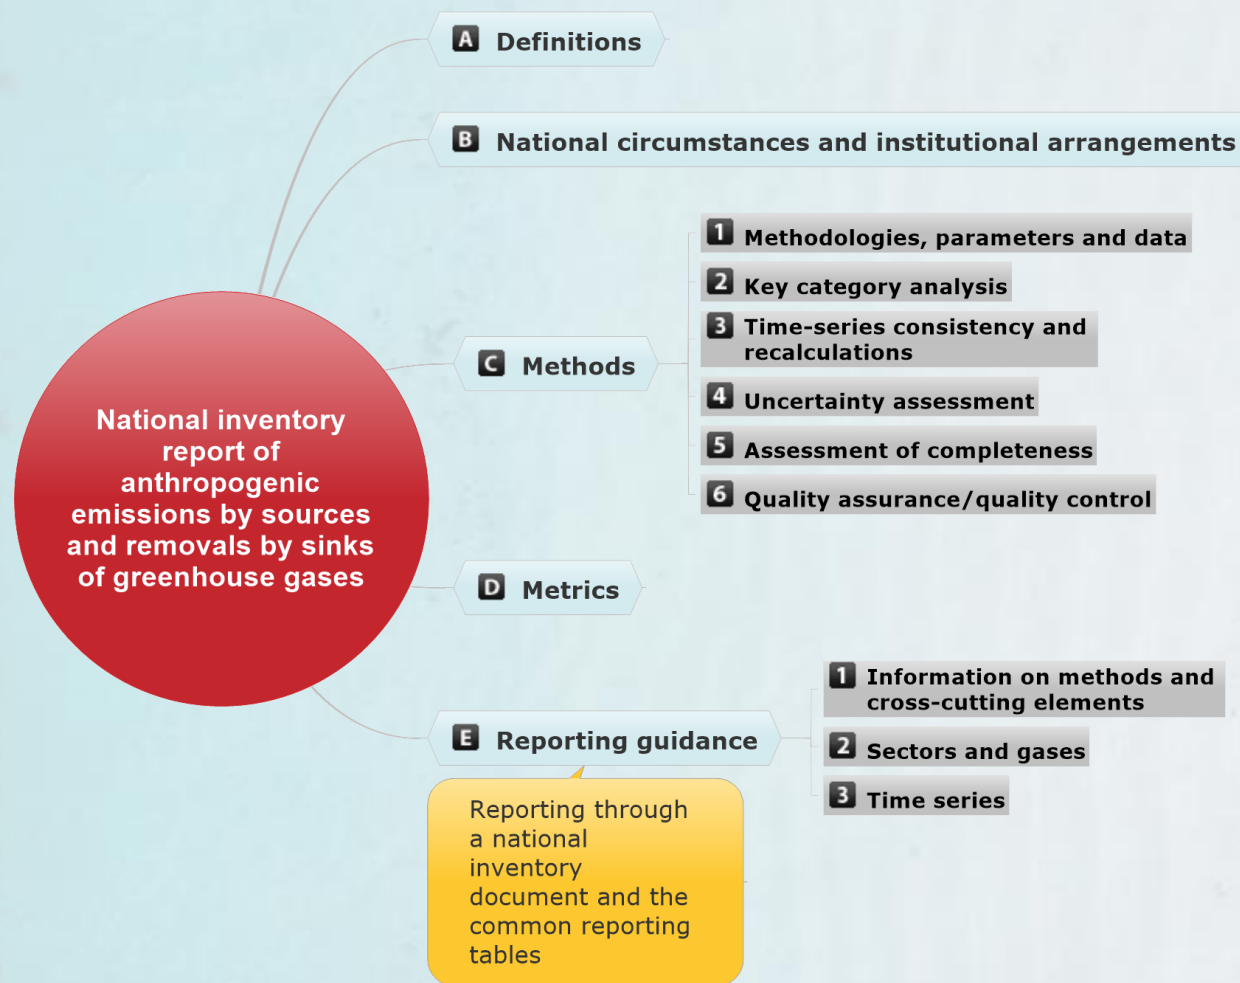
National inventory report of anthropogenic emissions by sources and removals by sinks of greenhouse gases

A Definitions

B National circumstances and institutional arrangements

C Methods

1 Methodologies, parameters and data

2 Key category analysis

3 Time-series consistency and recalculations

4 Uncertainty assessment

5 Assessment of completeness

6 Quality assurance/quality control

D Metrics

E Reporting guidance

Reporting through a national inventory document and the common reporting tables

1 Information on methods and cross-cutting elements

2 Sectors and gases

3 Time series